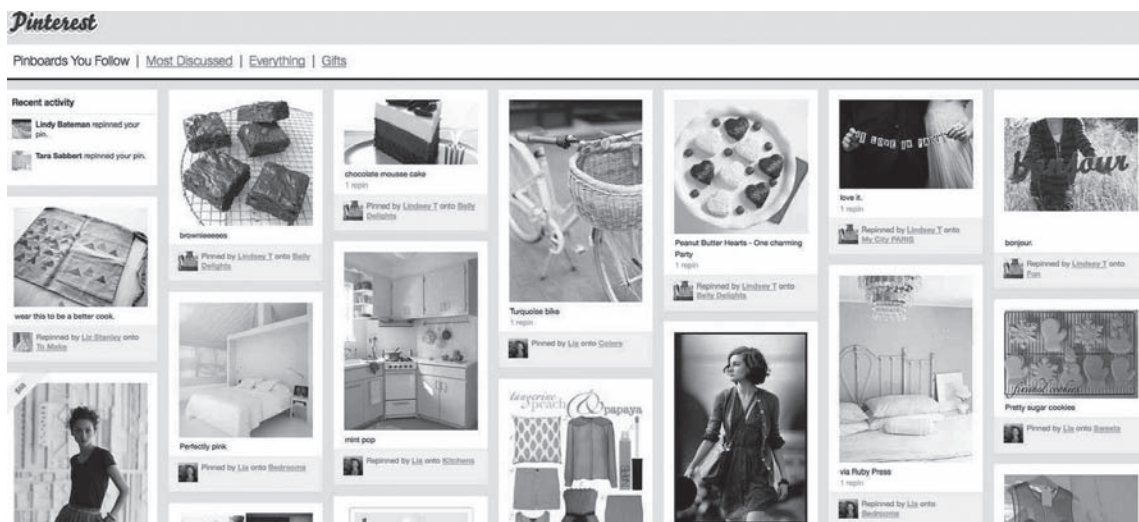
Pinterest

Pinboards You Follow | Most Discussed | Everything | Gifts

Recent activity

Lindy Bateman repinned your pin.

Tara Sabbert repinned your pin.

wear this to be a better cook.

Repinned by Liz Stanley onto To Make

$95

browniesssss

Pinned by Lindsey T onto Belly Delights

Perfectly pink

Pinned by Lia onto Bedrooms

chocolate mousse cake
1 repin

Pinned by Lindsey T onto Belly Delights

mint pop

Repinned by Lia onto Kitchens

Turquoise bike
1 repin

Pinned by Lia onto Colors

tangerine peach & papaya

Peanut Butter Hearts - One charming Party
1 repin

Repinned by Lindsey T onto Belly Delights

love it.
1 repin

Repinned by Lindsey T onto My City PARIS

via Ruby Press
1 repin

Repinned by Lia onto Bedrooms

bonjour

bonjour.

Repinned by Lindsey T onto Fun

Pretty sugar cookies

Pinned by Lia onto Sweets